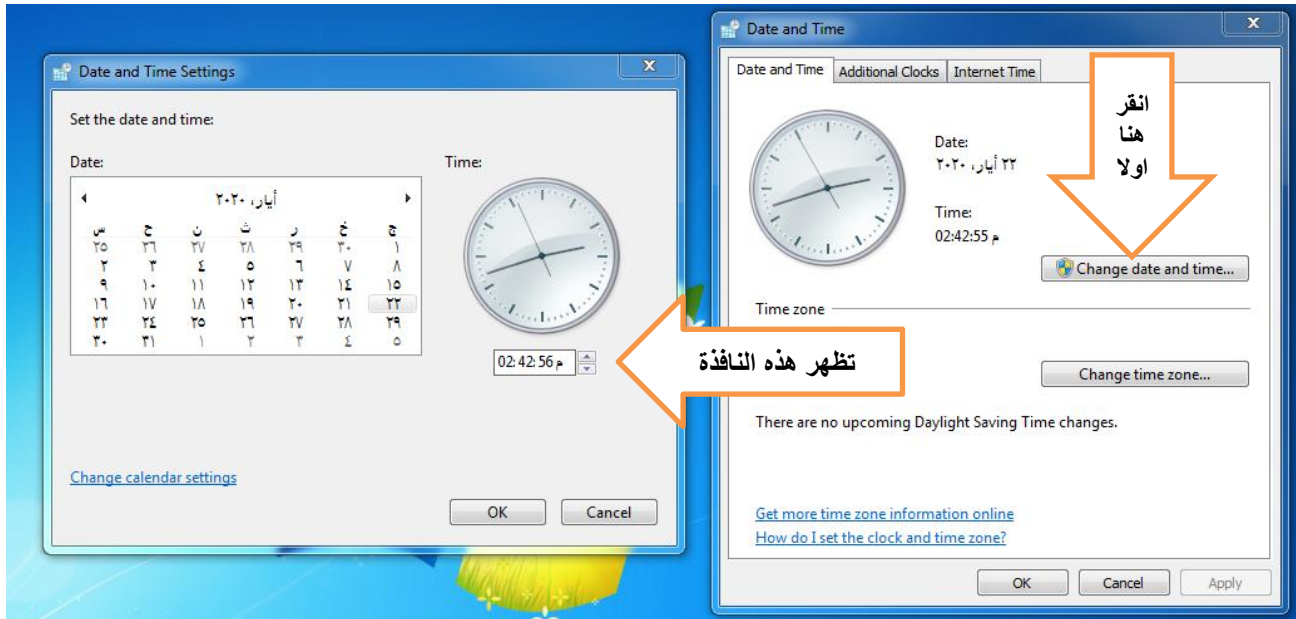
Date and Time Settings

Set the date and time:

Date:

أيار، ٢٠٢٠

| س | ح | ن | ث | ر | خ | ج |
|---|---|---|---|---|---|---|
| ٢٥ | ٢٦ | ٢٧ | ٢٨ | ٢٩ | ٣٠ | ١ |
| ٢ | ٣ | ٤ | ٥ | ٦ | ٧ | ٨ |
| ٩ | ١٠ | ١١ | ١٢ | ١٣ | ١٤ | ١٥ |
| ١٦ | ١٧ | ١٨ | ١٩ | ٢٠ | ٢١ | ٢٢ |
| ٢٣ | ٢٤ | ٢٥ | ٢٦ | ٢٧ | ٢٨ | ٢٩ |
| ٣٠ | ٣١ | ١ | ٢ | ٣ | ٤ | ٥ |

Time:

م 02:42:56

تظهر هذه النافذة

Change calendar settings

OK Cancel

Date and Time

Date and Time | Additional Clocks | Internet Time

Date:
٢٢ أيار، ٢٠٢٠

Time:
م 02:42:55

انقر هنا اولا

Change date and time...

Time zone

Change time zone...

There are no upcoming Daylight Saving Time changes.

Get more time zone information online
How do I set the clock and time zone?

OK Cancel Apply